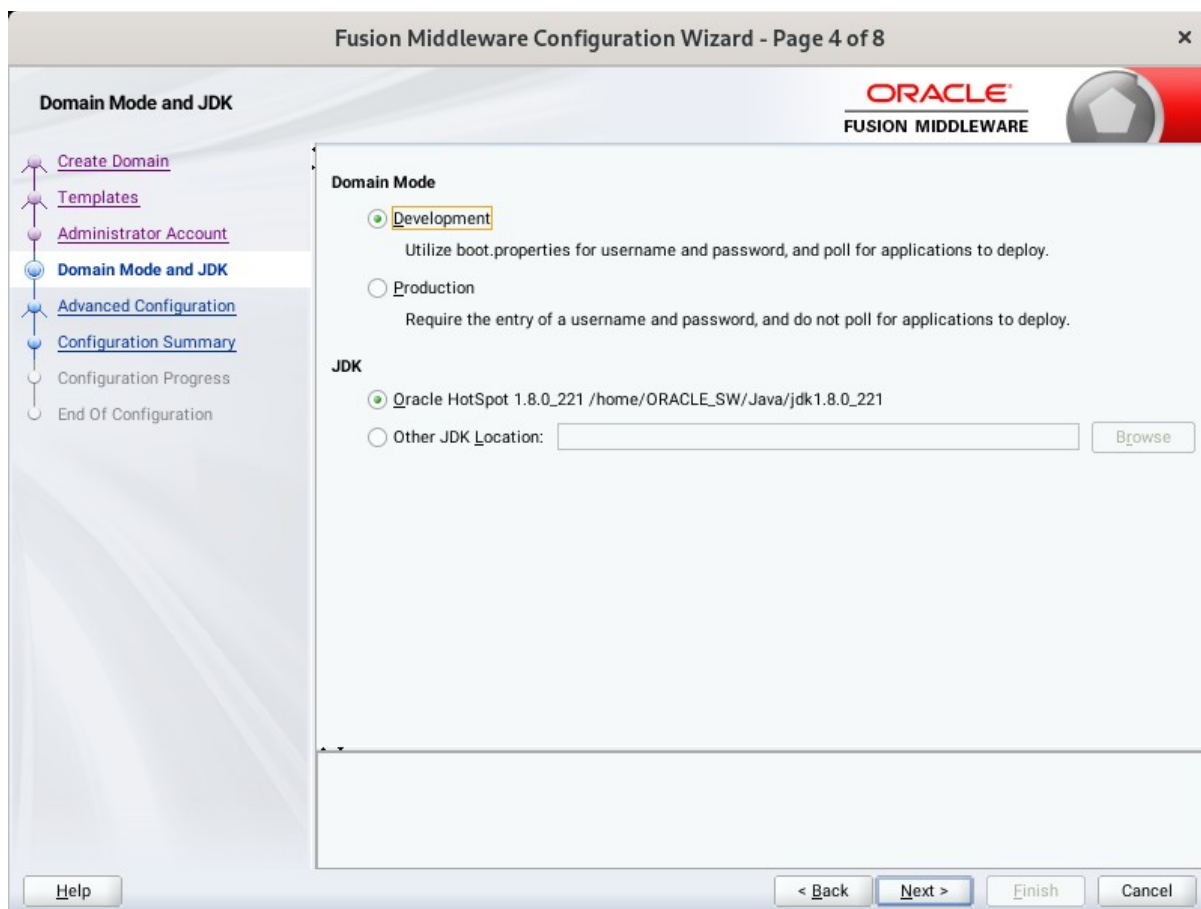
Fusion Middleware Configuration Wizard - Page 4 of 8

×

Domain Mode and JDK

ORACLE
FUSION MIDDLEWARE

Create Domain
Templates
Administrator Account
Domain Mode and JDK
Advanced Configuration
Configuration Summary
Configuration Progress
End Of Configuration

Domain Mode

Development

Utilize boot.properties for username and password, and poll for applications to deploy.

Production

Require the entry of a username and password, and do not poll for applications to deploy.

JDK

Oracle HotSpot 1.8.0_221 /home/ORACLE_SW/Java/jdk1.8.0_221

Other JDK Location:

Browse

Help

< Back

Next >

Finish

Cancel